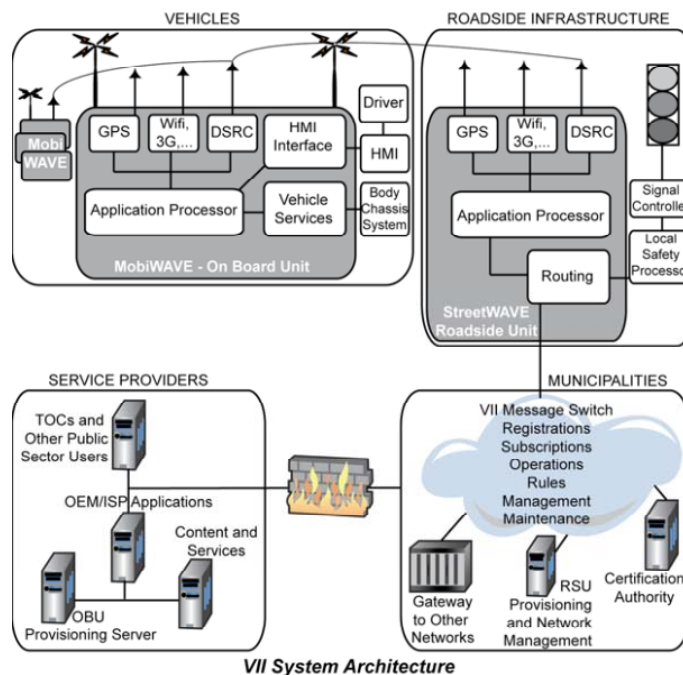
VEHICLES

ROADSIDE INFRASTRUCTURE

Mobi WAVE

GPS

Wifi, 3G,...

DSRC

HMI Interface

Driver

HMI

Application Processor

Vehicle Services

Body Chassis System

MobiWAVE - On Board Unit

GPS

Wifi, 3G,...

DSRC

Application Processor

Routing

Signal Controlle

Local Safety Processo

StreetWAVE Roadside Unit

SERVICE PROVIDERS

MUNICIPALITIES

TOCs and Other Public Sector Users

OEM/ISP Applications

Content and Services

OBU Provisioning Server

VII Message Switch
Registrations
Subscriptions
Operations
Rules
Management
Maintenance

Gateway to Other Networks

RSU Provisioning and Network Management

Certification Authority

VII System Architecture